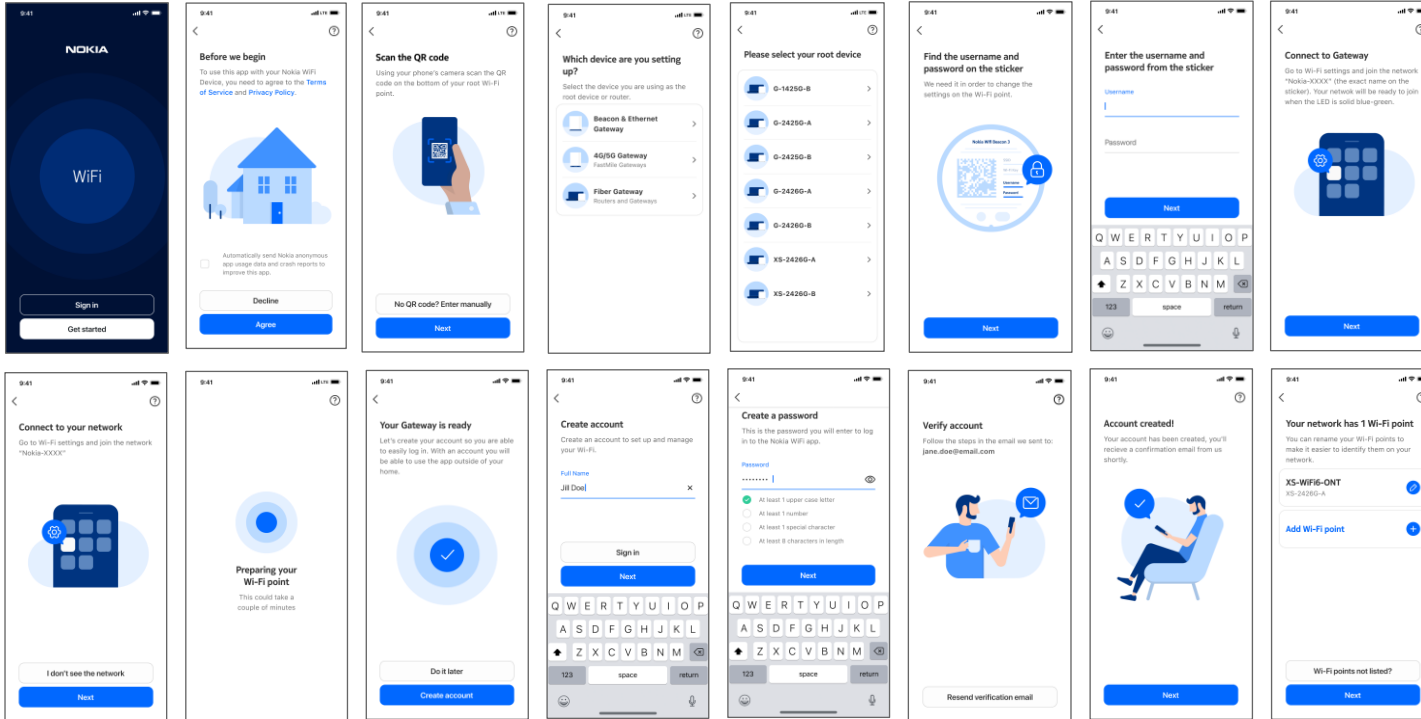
9:41

NOKIA

WiFi

Sign in

Get started

9:41

Before we begin

To use this app with your Nokia WiFi Device, you need to agree to the Terms of Service and Privacy Policy.

Automatically send Nokia anonymous app usage data and crash reports to improve this app.

Decline

Agree

9:41

Scan the QR code

Using your phone's camera scan the QR code on the bottom of your root Wi-Fi point.

No QR code? Enter manually

Next

9:41

Which device are you setting up?

Select the device you are using as the root device or router.

Beacon & Ethernet Gateway

4G/5G Gateway
FastMile Gateways

Fiber Gateway
Routers and Gateways

9:41

Please select your root device

G-1425G-B

G-2425G-A

G-2425G-B

G-2426G-A

G-2426G-B

XS-2426G-A

XS-2426G-B

9:41

Find the username and password on the sticker

We need it in order to change the settings on the Wi-Fi point.

Nokia WiFi Beacon 3

Username

Password

Next

9:41

Enter the username and password from the sticker

Username

Password

Next

Q W E R T Y U I O P
A S D F G H J K L
Z X C V B N M
123 space return

9:41

Connect to Gateway

Go to Wi-Fi settings and join the network "Nokia-XXXX" (the exact name on the sticker). Your network will be ready to join when the LED is solid blue-green.

Next

9:41

Connect to your network

Go to Wi-Fi settings and join the network "Nokia-XXXX"

I don't see the network

Next

9:41

Preparing your Wi-Fi point

This could take a couple of minutes

9:41

Your Gateway is ready

Let's create your account so you are able to easily log in. With an account you will be able to use the app outside of your home.

Do it later

Create account

9:41

Create account

Create an account to set up and manage your Wi-Fi.

Full Name

Jill Doe

Sign in

Next

Q W E R T Y U I O P
A S D F G H J K L
Z X C V B N M
123 space return

9:41

Create a password

This is the password you will enter to log in to the Nokia WiFi app.

Password

At least 1 upper case letter

At least 1 number

At least 1 special character

At least 8 characters in length

Next

Q W E R T Y U I O P
A S D F G H J K L
Z X C V B N M
123 space return

9:41

Verify account

Follow the steps in the email we sent to:
jane.doe@email.com

Resend verification email

9:41

Account created!

Your account has been created, you'll recieve a confirmation email from us shortly.

Next

9:41

Your network has 1 Wi-Fi point

You can rename your Wi-Fi points to make it easier to identify them on your network.

XS-WiFi6-ONT
XS-2426G-A

Add Wi-Fi point

Wi-Fi points not listed?

Next